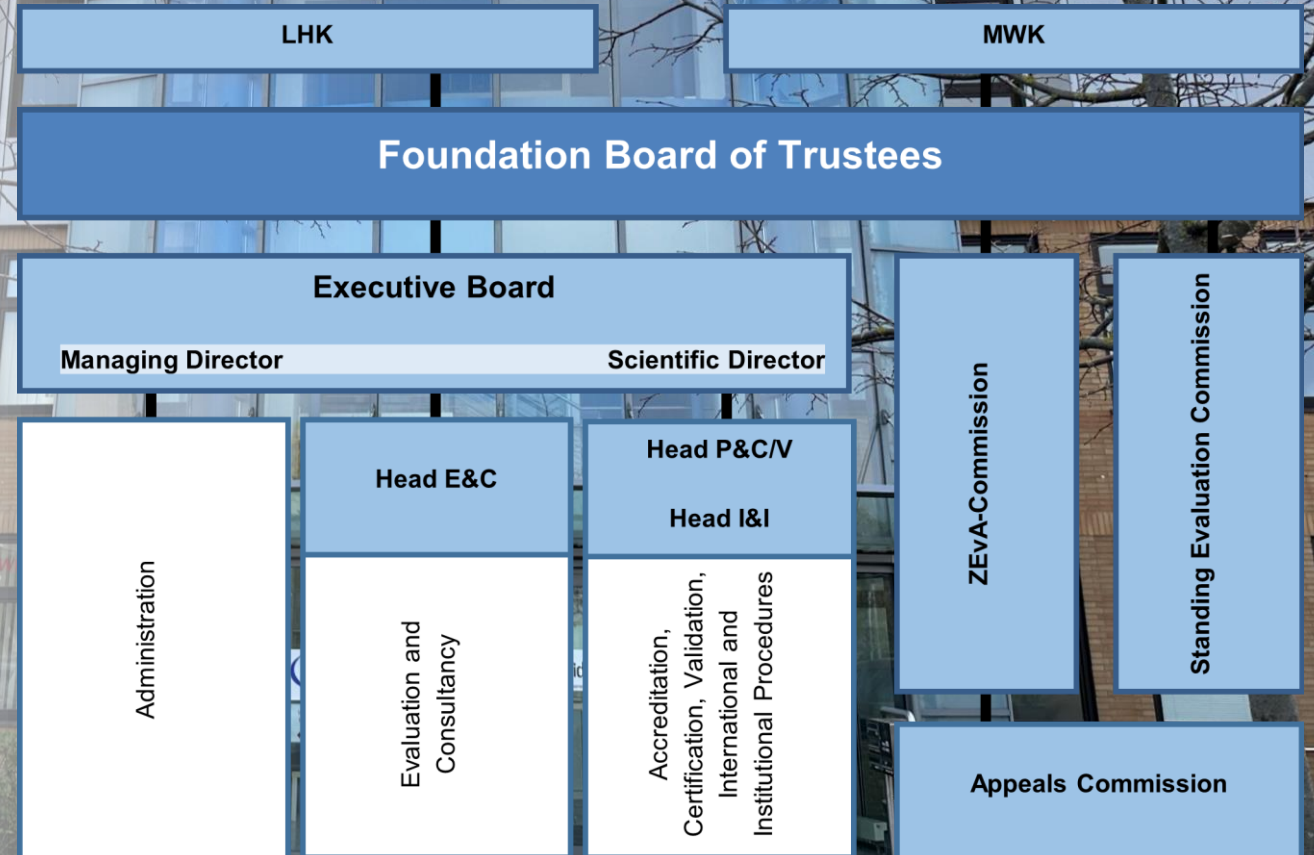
LHK

MWK

Foundation Board of Trustees

Executive Board

Managing Director

Scientific Director

Administration

Head E&C

Evaluation and Consultancy

Head P&C/V

Head I&I

Accreditation, Certification, Validation, International and Institutional Procedures

ZEvA-Commission

Standing Evaluation Commission

Appeals Commission